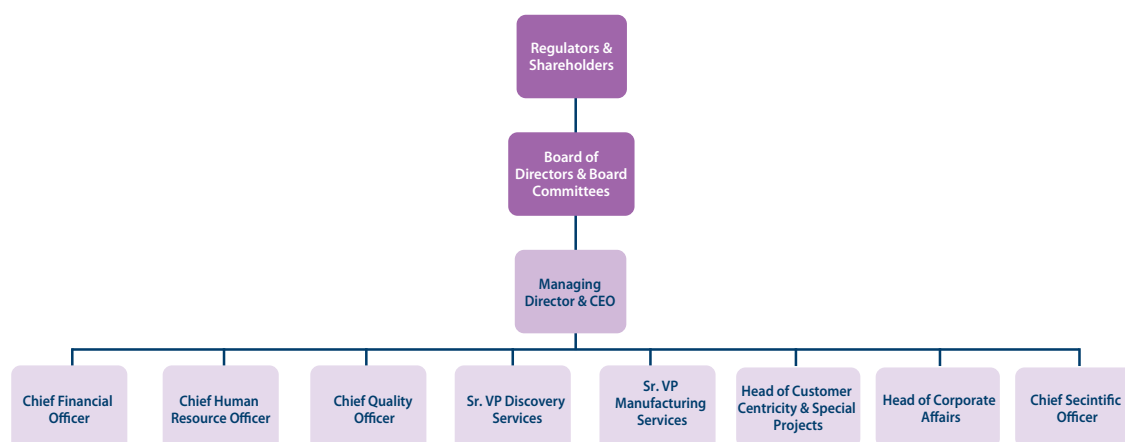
Regulators & Shareholders

Board of Directors & Board Committees

Managing Director & CEO

Chief Financial Officer

Chief Human Resource Officer

Chief Quality Officer

Sr. VP Discovery Services

Sr. VP Manufacturing Services

Head of Customer Centricity & Special Projects

Head of Corporate Affairs

Chief Secintific Officer